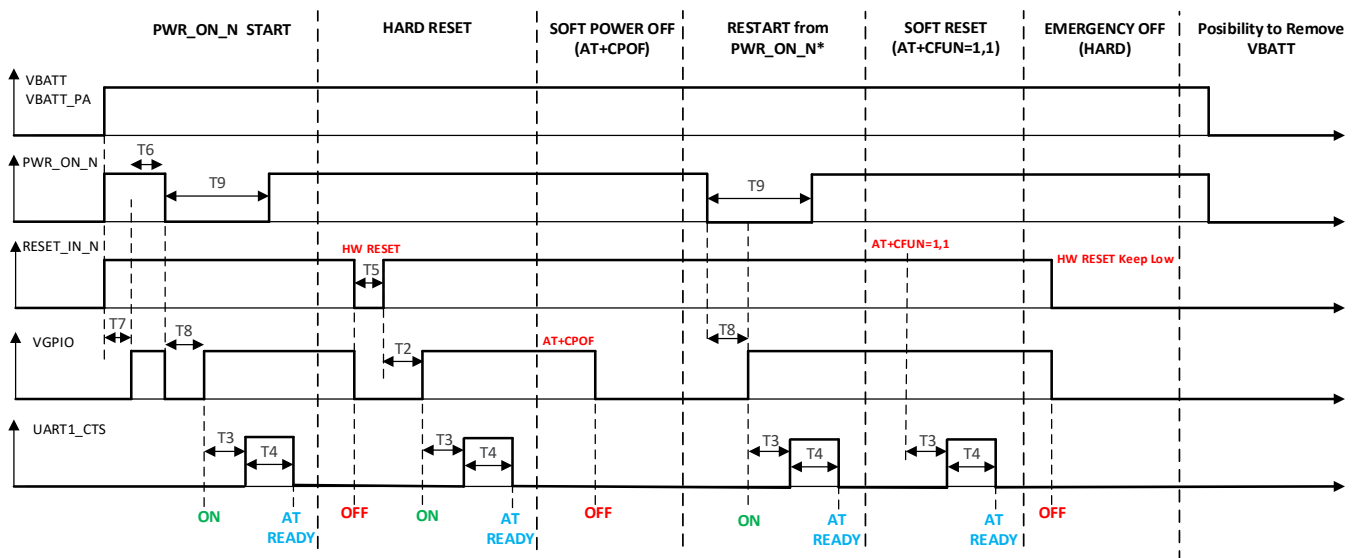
PWR_ON_N START

HARD RESET

SOFT POWER OFF (AT+CPOF)

RESTART from PWR_ON_N*

SOFT RESET (AT+CFUN=1,1)

EMERGENCY OFF (HARD)

Posibility to Remove VBATT

VBATT
VBATT_PA

PWR_ON_N
T6
T9
T9

RESET_IN_N
HW RESET
T5
AT+CFUN=1,1
HW RESET Keep Low

T7
T8
VGPIO
T2
AT+CPOF
T8

UART1_CTS
T3
T4
T3
T4
T3
T4
T3
T4

ON
AT READY
OFF
ON
AT READY
OFF
ON
AT READY
AT READY
OFF